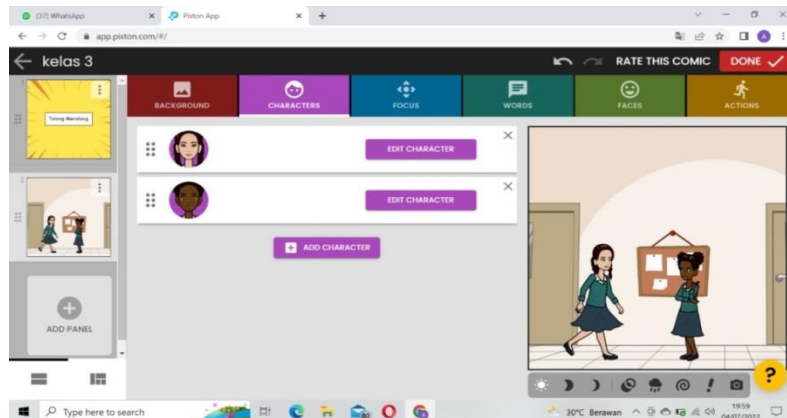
(37) WhatsApp
Pixton App
app.pixton.com/#/
kelas 3
RATE THIS COMIC
DONE
Tolong Menolong
BACKGROUND
CHARACTERS
FOCUS
WORDS
FACES
ACTIONS
EDIT CHARACTER
EDIT CHARACTER
ADD CHARACTER
ADD PANEL
?
Type here to search
30°C Berawan
19:59
04/07/2022